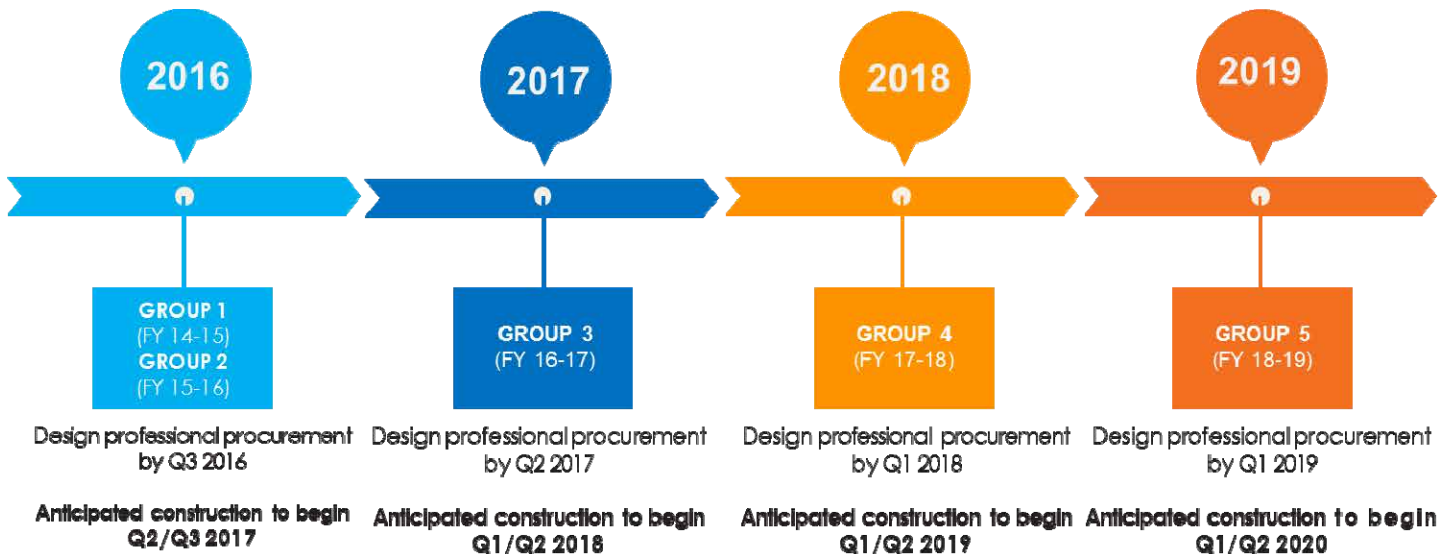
2016

GROUP 1
(FY 14-15)
GROUP 2
(FY 15-16)

Design professional procurement by Q3 2016

Anticipated construction to begin Q2/Q3 2017

2017

GROUP 3
(FY 16-17)

Design professional procurement by Q2 2017

Anticipated construction to begin Q1/Q2 2018

2018

GROUP 4
(FY 17-18)

Design professional procurement by Q1 2018

Anticipated construction to begin Q1/Q2 2019

2019

GROUP 5
(FY 18-19)

Design professional procurement by Q1 2019

Anticipated construction to begin Q1/Q2 2020